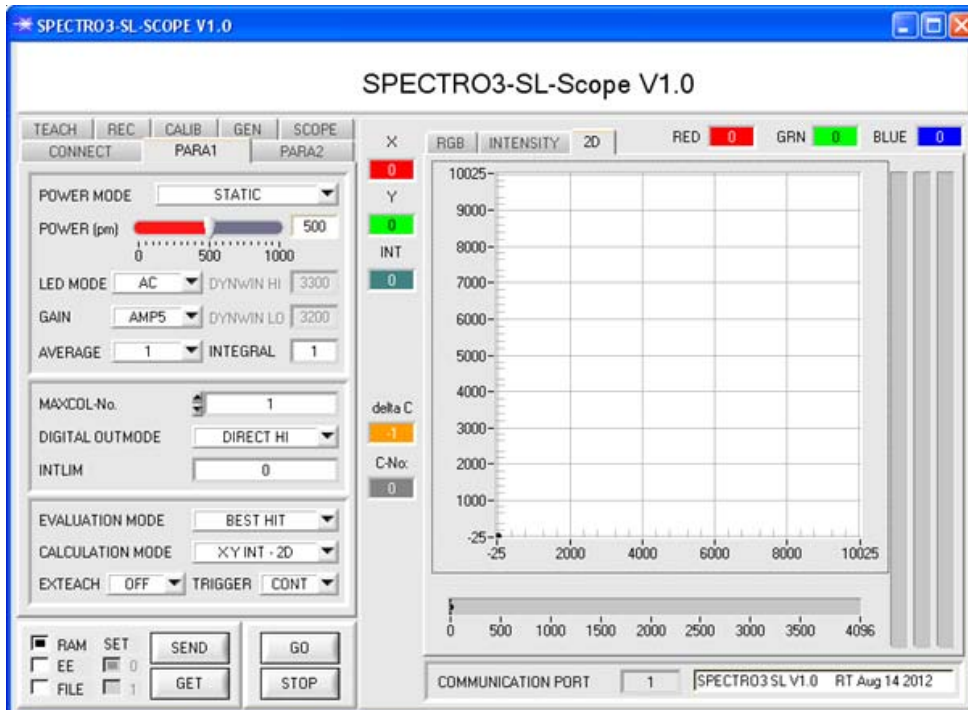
SPECTRO3-SL-SCOPE V1.0

SPECTRO3-SL-Scope V1.0

TEACH REC CALIB GEN SCOPE
CONNECT PARA1 PARA2

POWER MODE STATIC
POWER (pm) 500
0 500 1000
LED MODE AC DYNWIN HI 3300
GAIN AMP5 DYNWIN LO 3200
AVERAGE 1 INTEGRAL 1

MAXCOL-No. 1
DIGITAL OUTMODE DIRECT HI
INTLIM 0

EVALUATION MODE BEST HIT
CALCULATION MODE X Y INT - 2D
EXTEACH OFF TRIGGER CONT

RAM SET
EE 0
FILE 1
SEND GET
GO STOP

X
0
Y
0
INT
0

delta C
-1
C-No:
0

RGB INTENSITY 2D
RED 0 GRN 0 BLUE 0

10025
9000
8000
7000
6000
5000
4000
3000
2000
1000
-25
-25 2000 4000 6000 8000 10025

0 500 1000 1500 2000 2500 3000 3500 4096

COMMUNICATION PORT 1 SPECTRO3 SL V1.0 RT Aug 14 2012